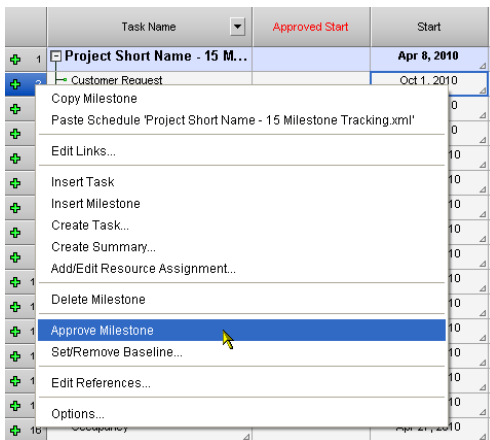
| | Task Name | Approved Start | Start |
|---|---|---|---|
| 1 | Project Short Name - 15 M... | | Apr 8, 2010 |
| 2 | Customer Request | | Oct 1, 2010 |

Copy Milestone
Paste Schedule 'Project Short Name - 15 Milestone Tracking.xml'
Edit Links...
Insert Task
Insert Milestone
Create Task...
Create Summary...
Add/Edit Resource Assignment...
Delete Milestone
Approve Milestone
Set/Remove Baseline...
Edit References...
Options...

16 Occupancy Apr 27, 2010